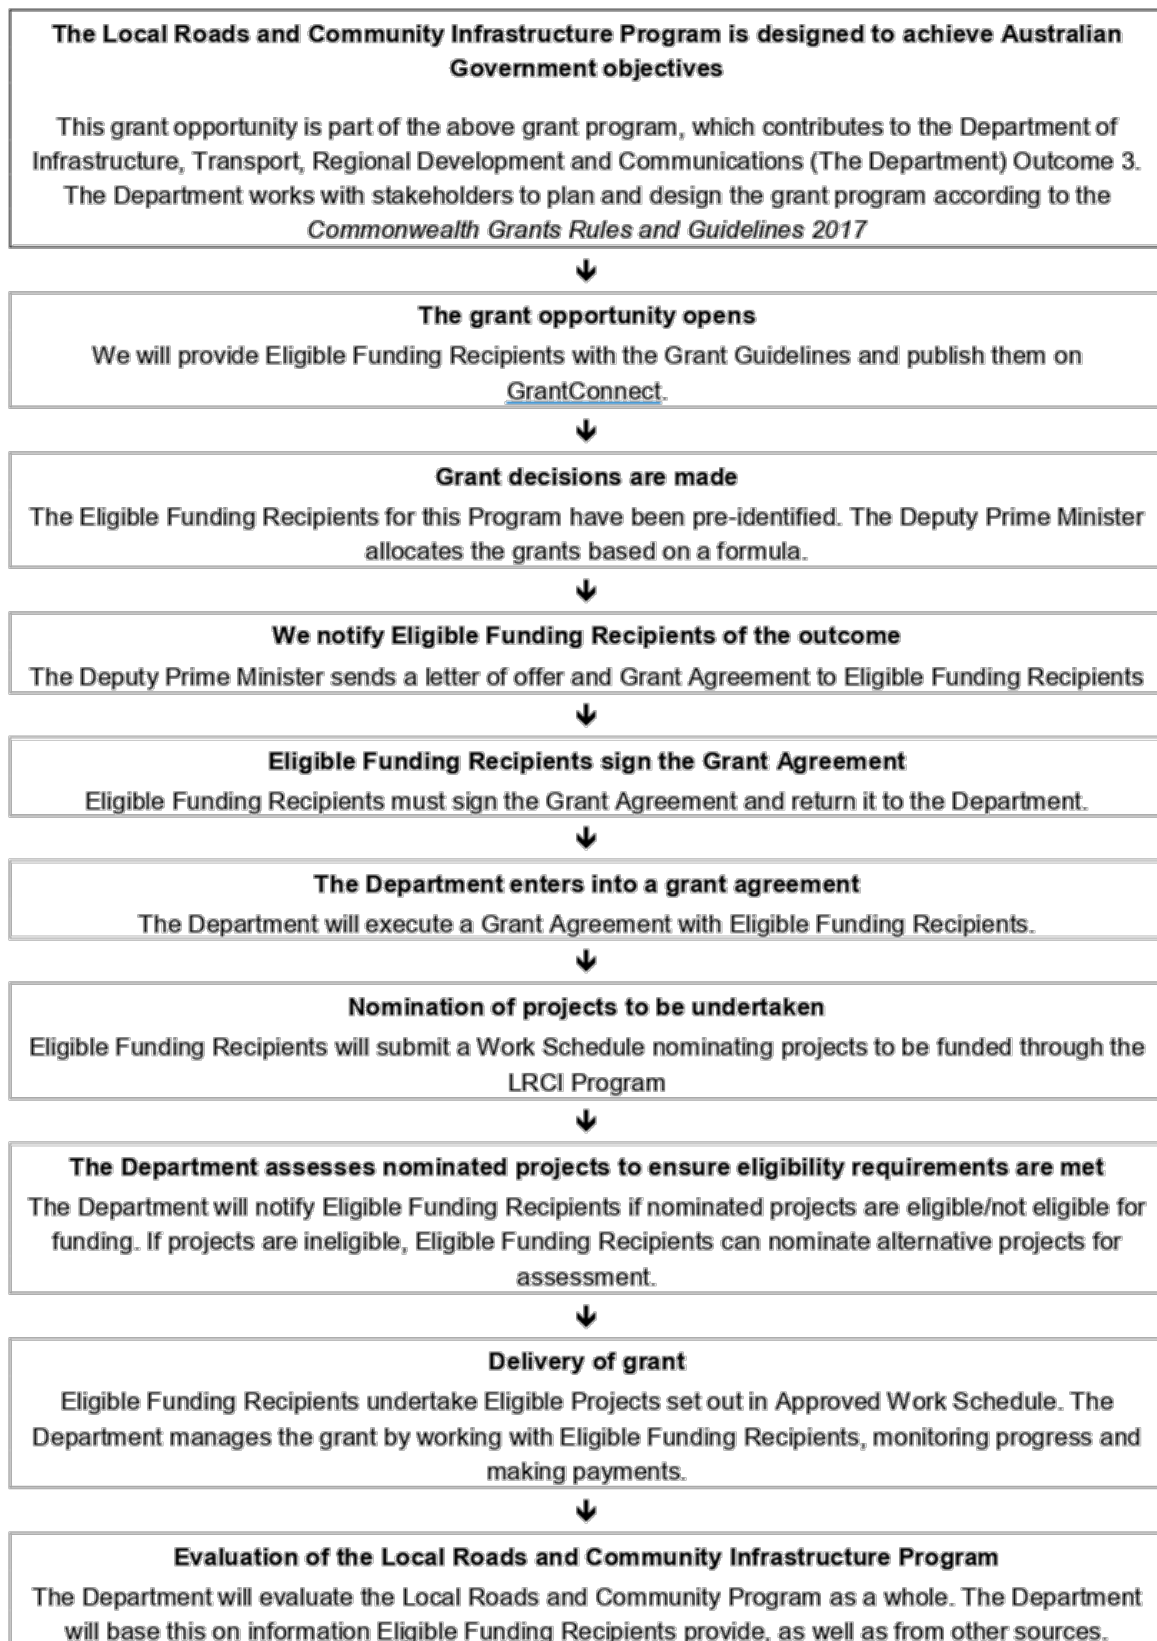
The Local Roads and Community Infrastructure Program is designed to achieve Australian Government objectives

This grant opportunity is part of the above grant program, which contributes to the Department of Infrastructure, Transport, Regional Development and Communications (The Department) Outcome 3. The Department works with stakeholders to plan and design the grant program according to the Commonwealth Grants Rules and Guidelines 2017

↓

The grant opportunity opens

We will provide Eligible Funding Recipients with the Grant Guidelines and publish them on GrantConnect.

↓

Grant decisions are made

The Eligible Funding Recipients for this Program have been pre-identified. The Deputy Prime Minister allocates the grants based on a formula.

↓

We notify Eligible Funding Recipients of the outcome

The Deputy Prime Minister sends a letter of offer and Grant Agreement to Eligible Funding Recipients

↓

Eligible Funding Recipients sign the Grant Agreement

Eligible Funding Recipients must sign the Grant Agreement and return it to the Department.

↓

The Department enters into a grant agreement

The Department will execute a Grant Agreement with Eligible Funding Recipients.

↓

Nomination of projects to be undertaken

Eligible Funding Recipients will submit a Work Schedule nominating projects to be funded through the LRCI Program

↓

The Department assesses nominated projects to ensure eligibility requirements are met

The Department will notify Eligible Funding Recipients if nominated projects are eligible/not eligible for funding. If projects are ineligible, Eligible Funding Recipients can nominate alternative projects for assessment.

↓

Delivery of grant

Eligible Funding Recipients undertake Eligible Projects set out in Approved Work Schedule. The Department manages the grant by working with Eligible Funding Recipients, monitoring progress and making payments.

↓

Evaluation of the Local Roads and Community Infrastructure Program

The Department will evaluate the Local Roads and Community Program as a whole. The Department will base this on information Eligible Funding Recipients provide, as well as from other sources.